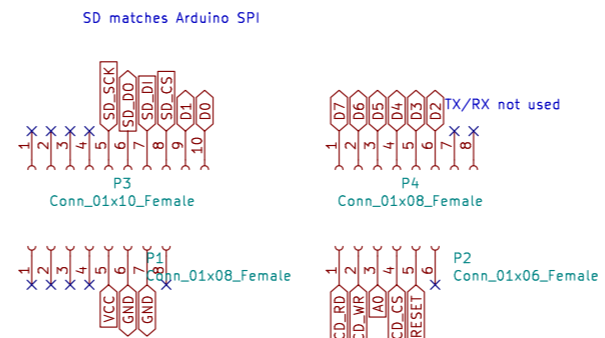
SD matches Arduino SPI

SD_SCK SD_DO SD_DI SD_CS D1 D0

1 2 3 4 5 6 7 8 9 10

P3
Conn_01x10_Female

D7 D6 D5 D4 D3 D2

TX/RX not used

1 2 3 4 5 6 7 8

P4
Conn_01x08_Female

1 2 3 4 5 6 7 8

P1
Conn_01x08_Female

VCC GND GND

1 2 3 4 5 6

P2
Conn_01x06_Female

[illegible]CD_RD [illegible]CD_WR A0 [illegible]CD_CS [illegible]RESET